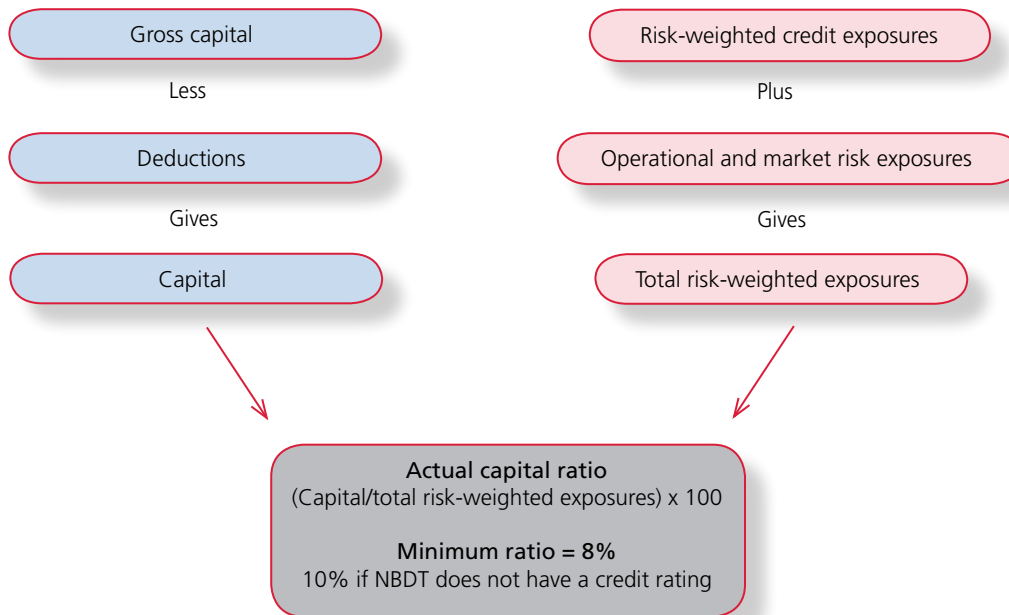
Gross capital

Less

Deductions

Gives

Capital

Risk-weighted credit exposures

Plus

Operational and market risk exposures

Gives

Total risk-weighted exposures

Actual capital ratio
(Capital/total risk-weighted exposures) x 100

Minimum ratio = 8%
10% if NBDT does not have a credit rating